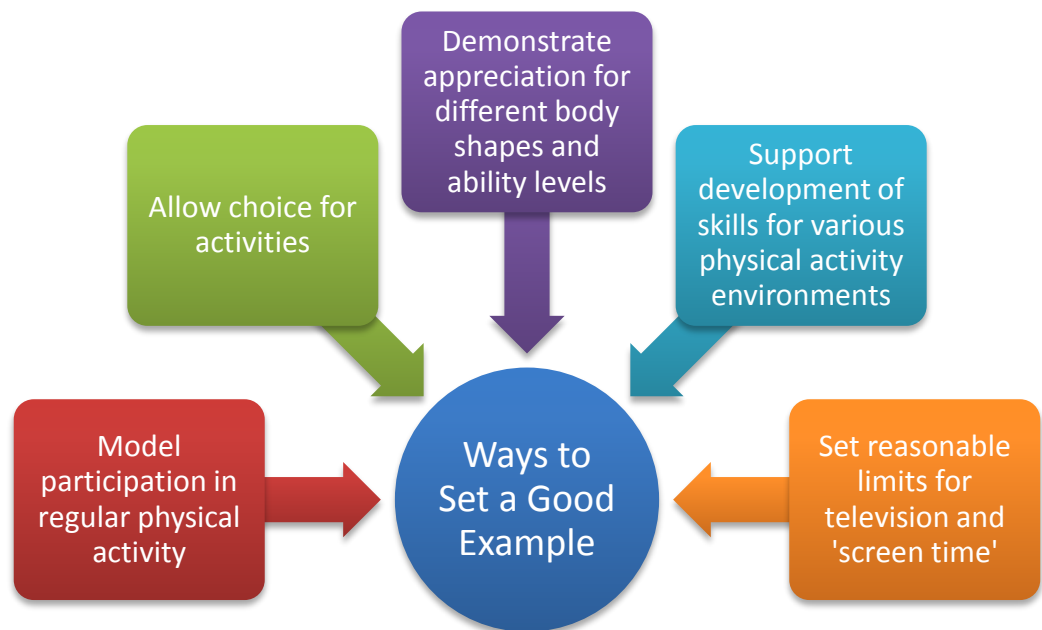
Demonstrate appreciation for different body shapes and ability levels

Allow choice for activities

Support development of skills for various physical activity environments

Model participation in regular physical activity

Ways to Set a Good Example

Set reasonable limits for television and 'screen time'